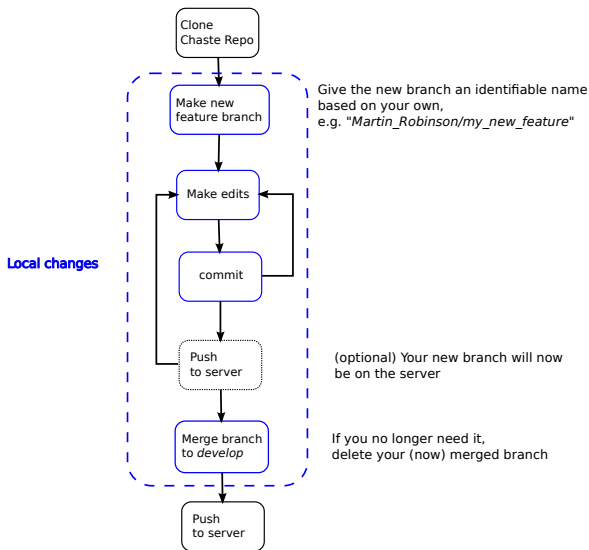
Clone Chaste Repo

Make new feature branch

Give the new branch an identifiable name based on your own, e.g. "Martin_Robinson/my_new_feature"

Local changes

Make edits

commit

Push to server

(optional) Your new branch will now be on the server

Merge branch to develop

If you no longer need it, delete your (now) merged branch

Push to server